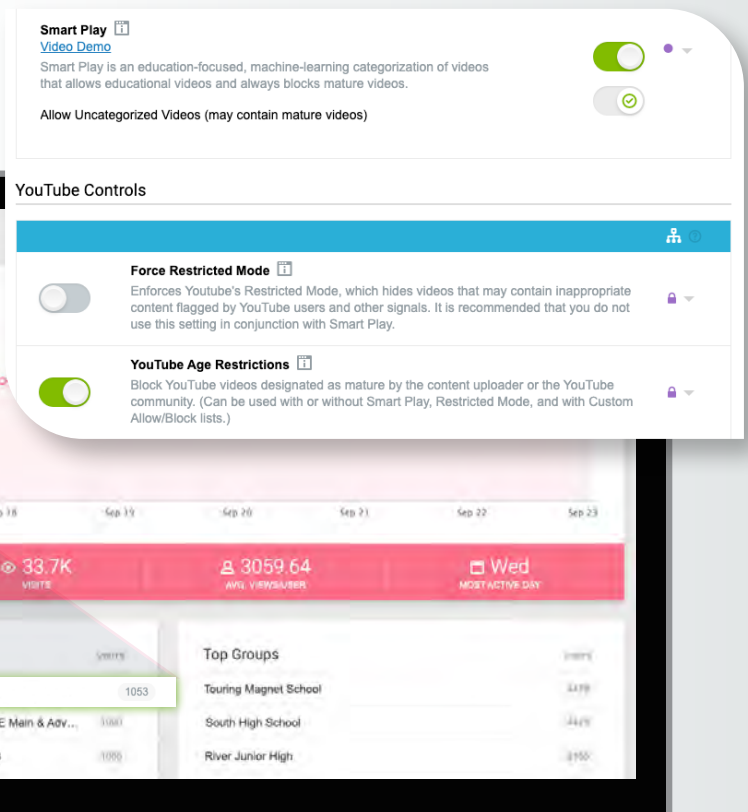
Smart Play
Video Demo
Smart Play is an education-focused, machine-learning categorization of videos that allows educational videos and always blocks mature videos.

Allow Uncategorized Videos (may contain mature videos)

YouTube Controls

Force Restricted Mode
Enforces Youtube's Restricted Mode, which hides videos that may contain inappropriate content flagged by YouTube users and other signals. It is recommended that you do not use this setting in conjunction with Smart Play.

YouTube Age Restrictions
Block YouTube videos designated as mature by the content uploader or the YouTube community. (Can be used with or without Smart Play, Restricted Mode, and with Custom Allow/Block lists.)

Sep 18 Sep 19 Sep 20 Sep 21 Sep 22 Sep 23

33.7K
VISITS

3059.64
AVG. VIEWS/USER

Wed
MOST ACTIVE DAY

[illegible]

1053

E Main & Adv... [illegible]

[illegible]

Top Groups
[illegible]
Touring Magnet School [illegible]
South High School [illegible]
River Junior High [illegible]